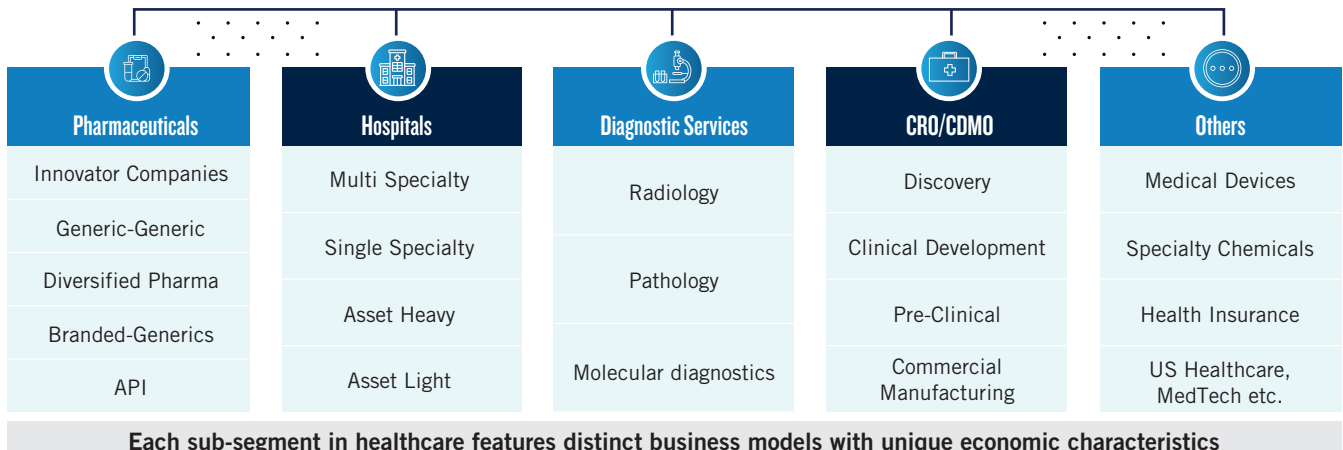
Pharmaceuticals
Innovator Companies
Generic-Generic
Diversified Pharma
Branded-Generics
API

Hospitals
Multi Specialty
Single Specialty
Asset Heavy
Asset Light

Diagnostic Services
Radiology
Pathology
Molecular diagnostics

CRO/CDMO
Discovery
Clinical Development
Pre-Clinical
Commercial Manufacturing

Others
Medical Devices
Specialty Chemicals
Health Insurance
US Healthcare, MedTech etc.

Each sub-segment in healthcare features distinct business models with unique economic characteristics